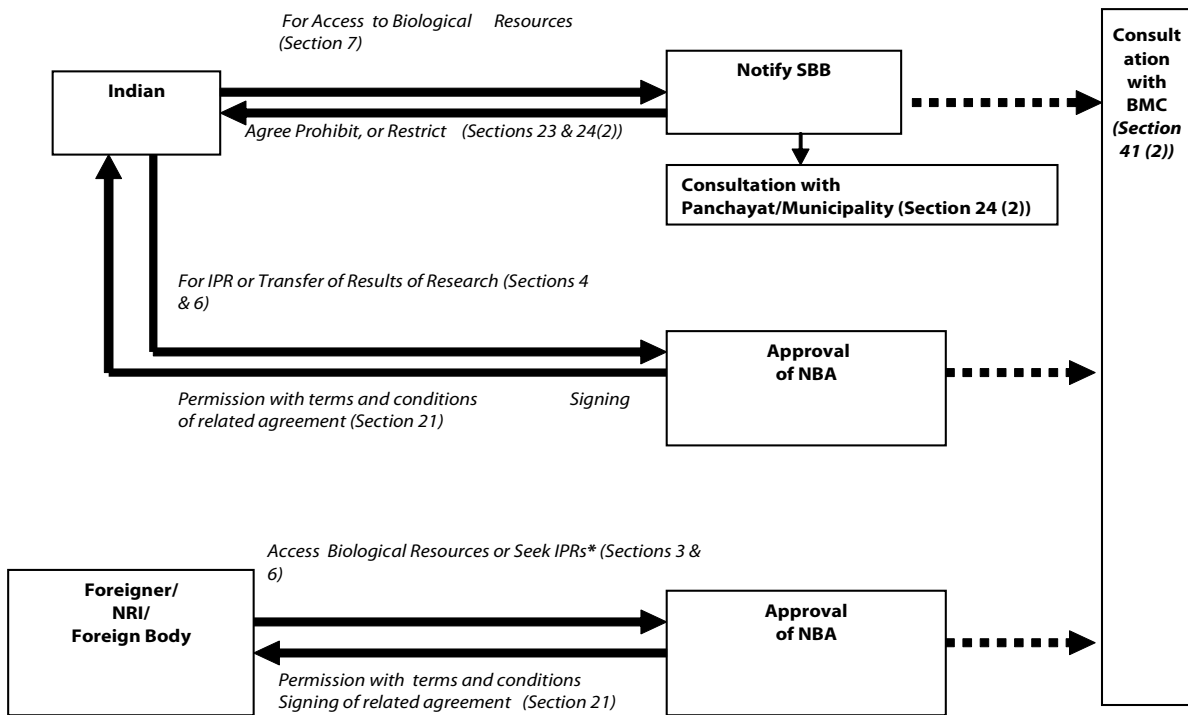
For Access to Biological Resources (Section 7)

Indian

Notify SBB

Agree Prohibit, or Restrict (Sections 23 & 24(2))

Consultation with Panchayat/Municipality (Section 24 (2))

Consultation with BMC (Section 41 (2))

For IPR or Transfer of Results of Research (Sections 4 & 6)

Approval of NBA

Permission with terms and conditions of related agreement (Section 21)

Signing

Access Biological Resources or Seek IPRs* (Sections 3 & 6)

Foreigner/ NRI/ Foreign Body

Approval of NBA

Permission with terms and conditions Signing of related agreement (Section 21)